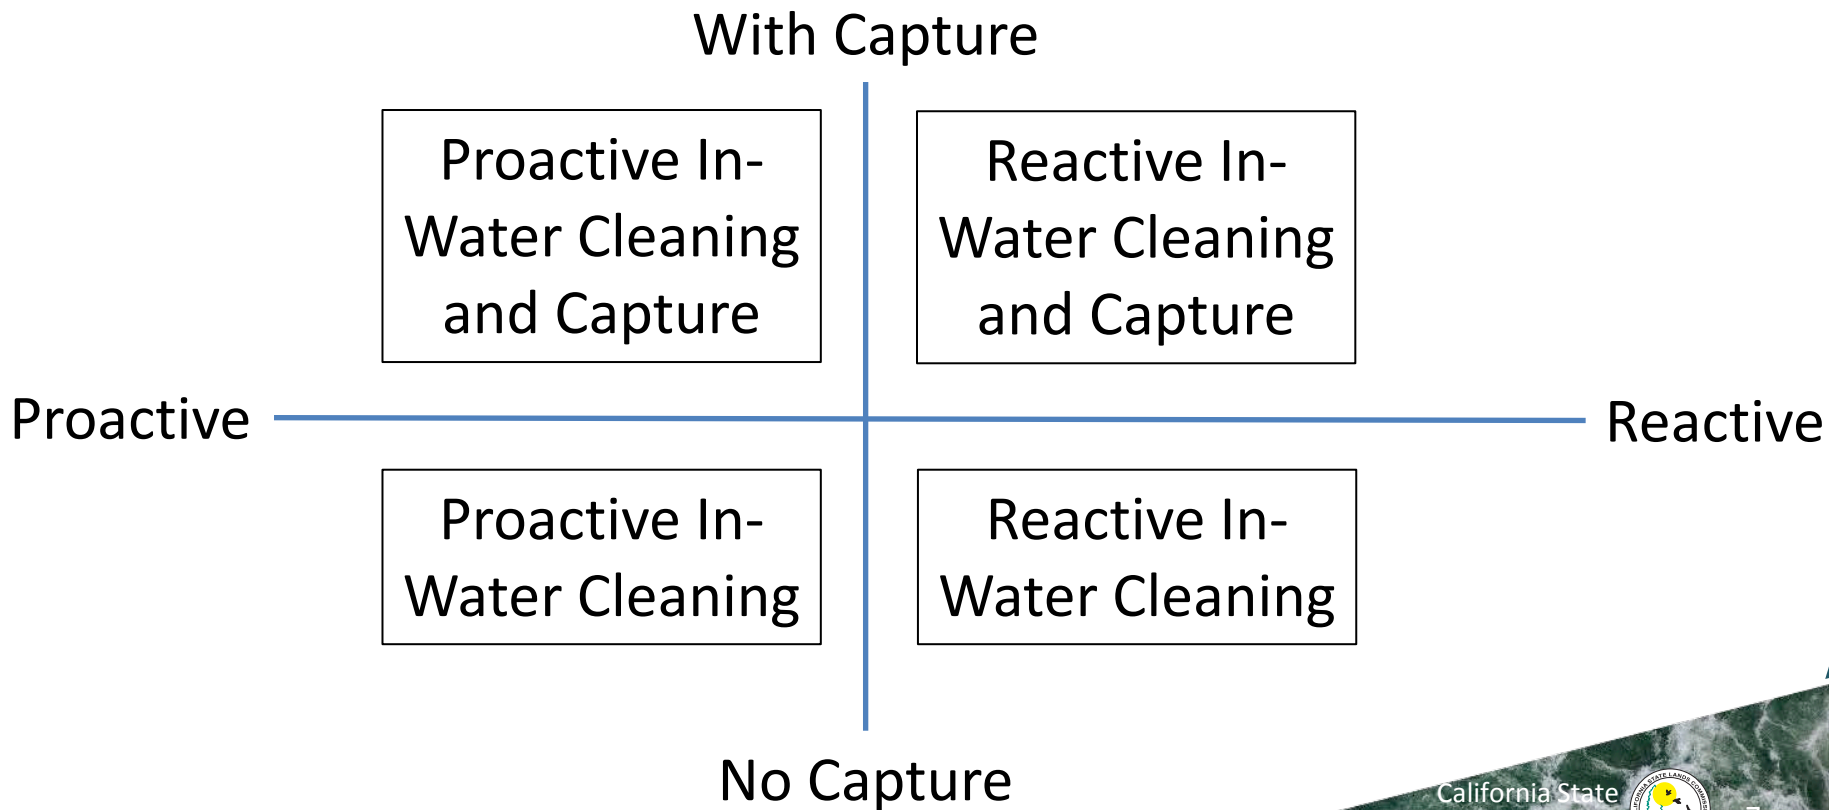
With Capture

Proactive In-Water Cleaning and Capture

Reactive In-Water Cleaning and Capture

Proactive

Reactive

Proactive In-Water Cleaning

Reactive In-Water Cleaning

No Capture

California State